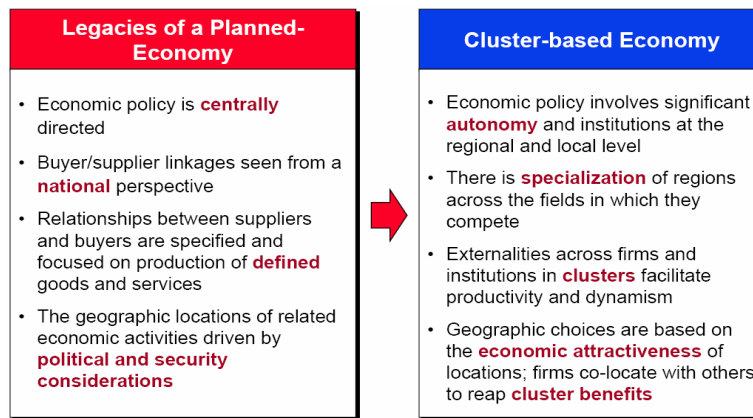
Legacies of a Planned-Economy

• Economic policy is centrally directed

• Buyer/supplier linkages seen from a national perspective

• Relationships between suppliers and buyers are specified and focused on production of defined goods and services

• The geographic locations of related economic activities driven by political and security considerations

Cluster-based Economy

• Economic policy involves significant autonomy and institutions at the regional and local level

• There is specialization of regions across the fields in which they compete

• Externalities across firms and institutions in clusters facilitate productivity and dynamism

• Geographic choices are based on the economic attractiveness of locations; firms co-locate with others to reap cluster benefits